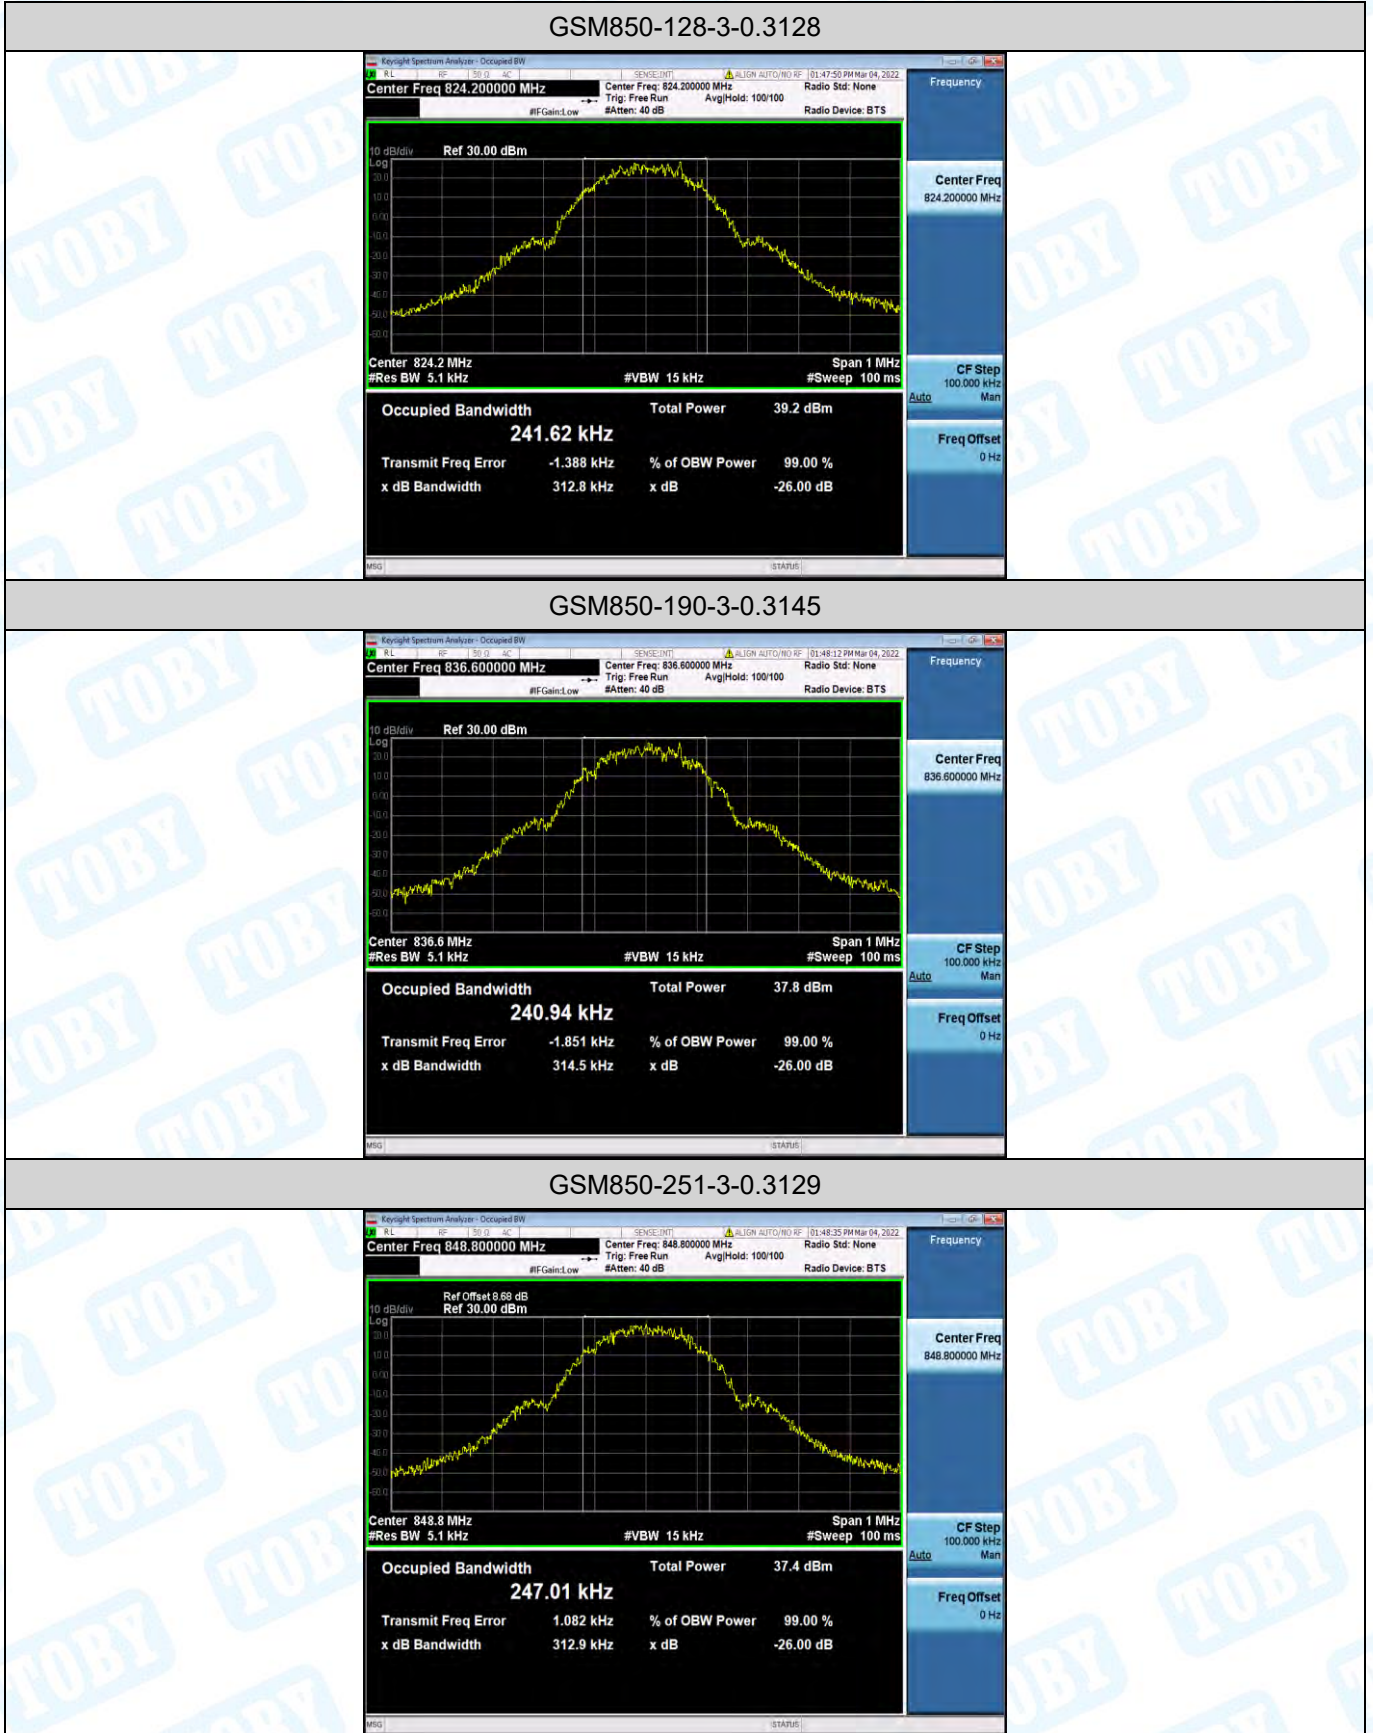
GSM850-128-3-0.3128

Keysight Spectrum Analyzer - Occupied BW
RL RF 50 Ω AC SENSE:INT ALIGN AUTO/NO RF 01:47:50 PM Mar 04, 2022
Center Freq 824.200000 MHz
Center Freq: 824.200000 MHz Trig: Free Run Avg|Hold: 100/100 #IFGain:Low #Atten: 40 dB
Radio Std: None
Radio Device: BTS
Frequency

10 dB/div Ref 30.00 dBm
Log
20.0
10.0
0.00
-10.0
-20.0
-30.0
-40.0
-50.0
-60.0

Center 824.2 MHz
#Res BW 5.1 kHz #VBW 15 kHz
Span 1 MHz
#Sweep 100 ms

Center Freq
824.200000 MHz

CF Step
100.000 kHz
Auto Man

Freq Offset
0 Hz

Occupied Bandwidth
241.62 kHz
Total Power 39.2 dBm
Transmit Freq Error -1.388 kHz
% of OBW Power 99.00 %
x dB Bandwidth 312.8 kHz
x dB -26.00 dB

MSG STATUS

GSM850-190-3-0.3145

Keysight Spectrum Analyzer - Occupied BW
RL RF 50 Ω AC SENSE:INT ALIGN AUTO/NO RF 01:48:12 PM Mar 04, 2022
Center Freq 836.600000 MHz
Center Freq: 836.600000 MHz Trig: Free Run Avg|Hold: 100/100 #IFGain:Low #Atten: 40 dB
Radio Std: None
Radio Device: BTS
Frequency

10 dB/div Ref 30.00 dBm
Log
20.0
10.0
0.00
-10.0
-20.0
-30.0
-40.0
-50.0
-60.0

Center 836.6 MHz
#Res BW 5.1 kHz #VBW 15 kHz
Span 1 MHz
#Sweep 100 ms

Center Freq
836.600000 MHz

CF Step
100.000 kHz
Auto Man

Freq Offset
0 Hz

Occupied Bandwidth
240.94 kHz
Total Power 37.8 dBm
Transmit Freq Error -1.851 kHz
% of OBW Power 99.00 %
x dB Bandwidth 314.5 kHz
x dB -26.00 dB

MSG STATUS

GSM850-251-3-0.3129

Keysight Spectrum Analyzer - Occupied BW
RL RF 50 Ω AC SENSE:INT ALIGN AUTO/NO RF 01:48:35 PM Mar 04, 2022
Center Freq 848.800000 MHz
Center Freq: 848.800000 MHz Trig: Free Run Avg|Hold: 100/100 #IFGain:Low #Atten: 40 dB
Radio Std: None
Radio Device: BTS
Frequency

Ref Offset 8.68 dB
10 dB/div Ref 30.00 dBm
Log
20.0
10.0
0.00
-10.0
-20.0
-30.0
-40.0
-50.0
-60.0

Center 848.8 MHz
#Res BW 5.1 kHz #VBW 15 kHz
Span 1 MHz
#Sweep 100 ms

Center Freq
848.800000 MHz

CF Step
100.000 kHz
Auto Man

Freq Offset
0 Hz

Occupied Bandwidth
247.01 kHz
Total Power 37.4 dBm
Transmit Freq Error 1.082 kHz
% of OBW Power 99.00 %
x dB Bandwidth 312.9 kHz
x dB -26.00 dB

MSG STATUS